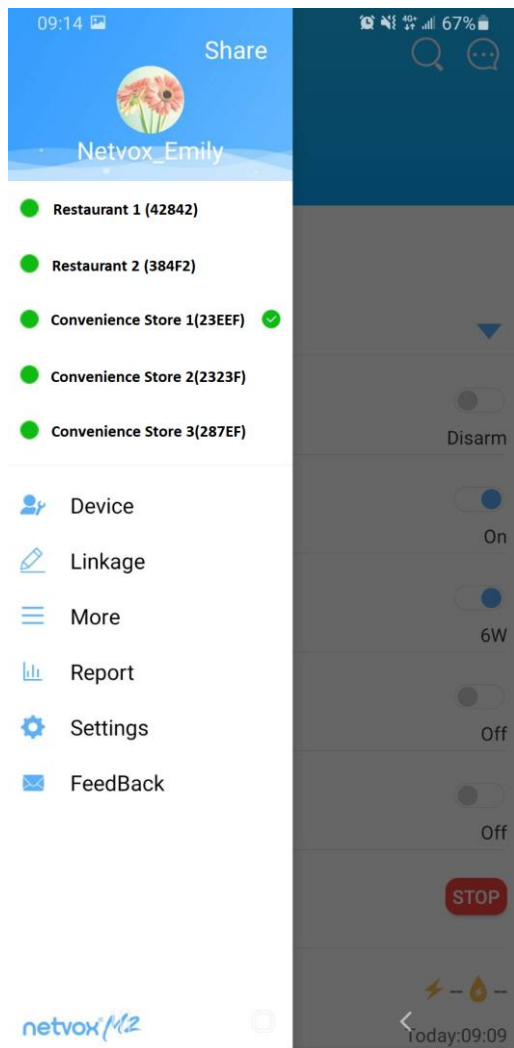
09:14
67%
Share
Netvox_Emily
Restaurant 1 (42842)
Restaurant 2 (384F2)
Convenience Store 1(23EEF)
Convenience Store 2(2323F)
Convenience Store 3(287EF)
Device
Linkage
More
Report
Settings
FeedBack
netvox M2
Disarm
On
6W
Off
Off
STOP
-- --
Today:09:09